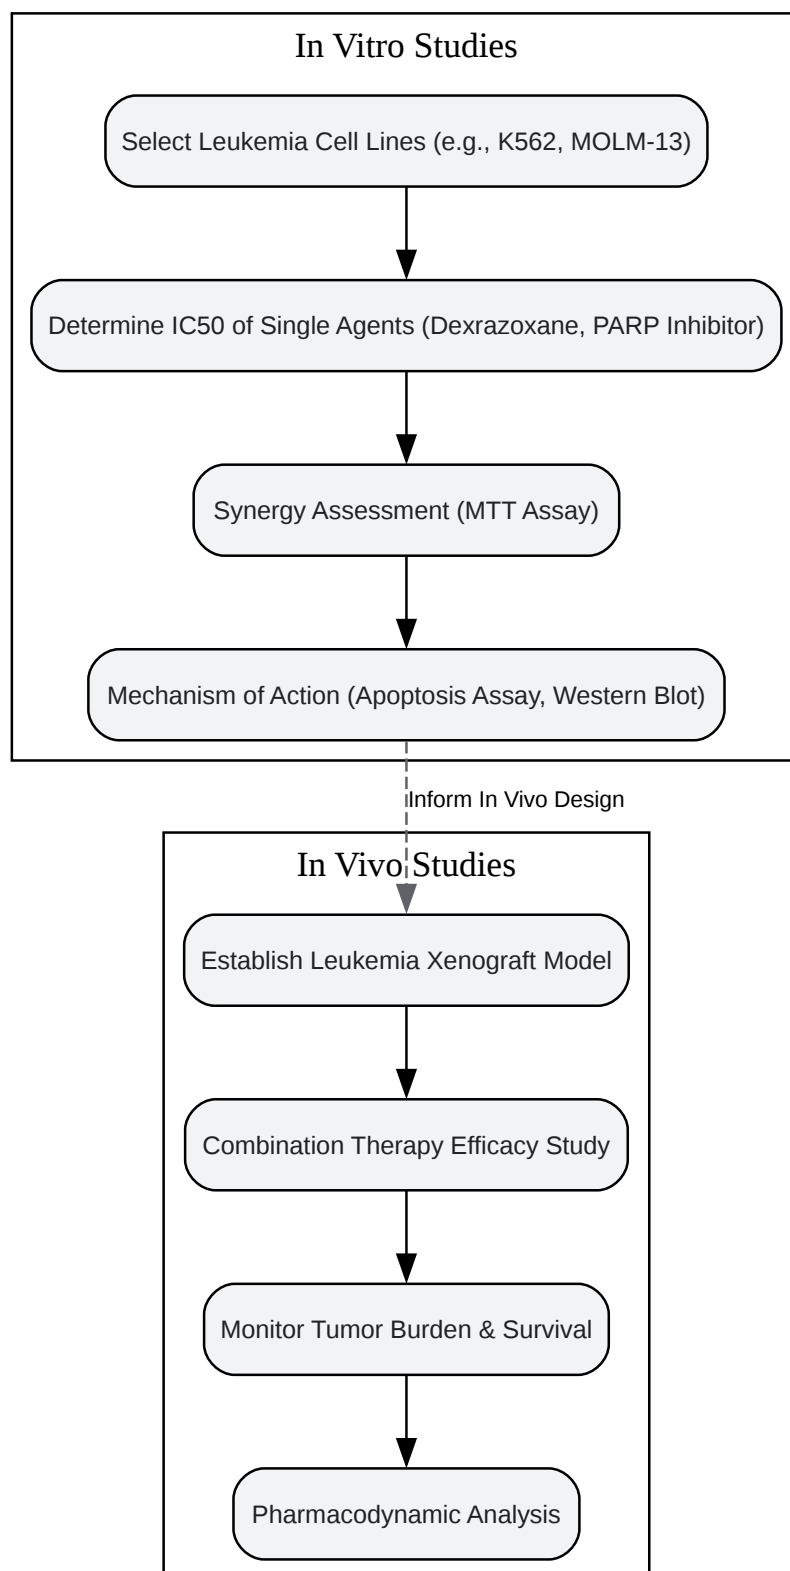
In Vitro Studies

Select Leukemia Cell Lines (e.g., K562, MOLM-13)

Determine IC50 of Single Agents (Dexrazoxane, PARP Inhibitor)

Synergy Assessment (MTT Assay)

Mechanism of Action (Apoptosis Assay, Western Blot)

Inform In Vivo Design

In Vivo Studies

Establish Leukemia Xenograft Model

Combination Therapy Efficacy Study

Monitor Tumor Burden & Survival

Pharmacodynamic Analysis